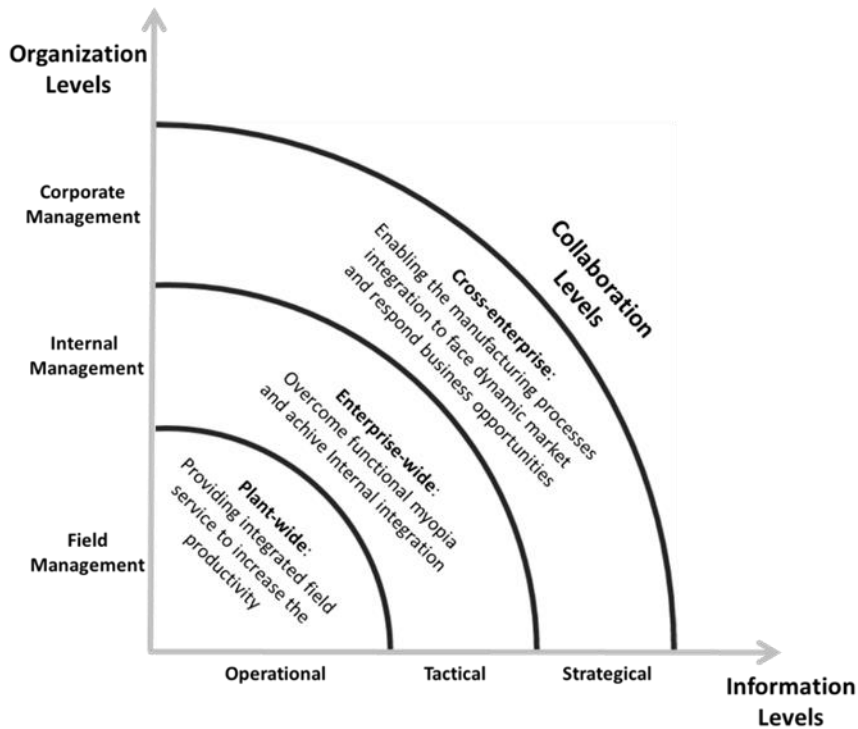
Organization Levels

Corporate Management

Internal Management

Field Management

Collaboration Levels

Cross-enterprise: Enabling the manufacturing processes integration to face dynamic market and respond business opportunities

Enterprise-wide: Overcome functional myopia and achive Internal integration

Plant-wide: Providing integrated field service to increase the productivity

Operational

Tactical

Strategical

Information Levels